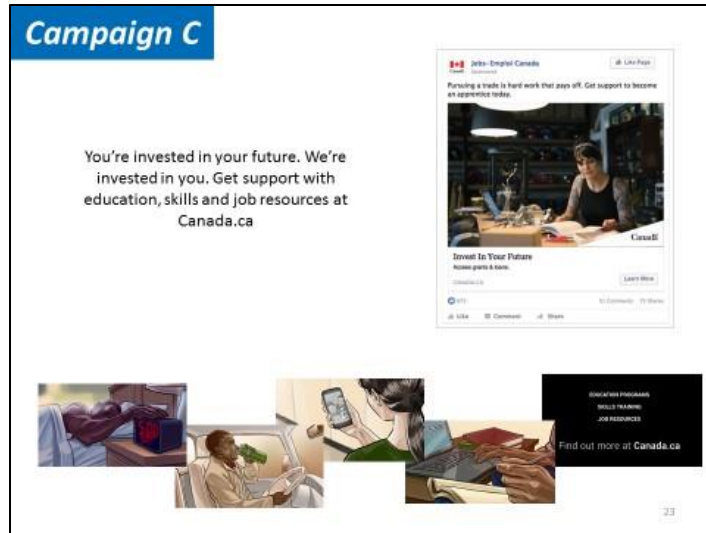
Campaign C

You're invested in your future. We're invested in you. Get support with education, skills and job resources at Canada.ca

Jobs - Emploi Canada
Sponsored
Like Page

Pursuing a trade is hard work that pays off. Get support to become an apprentice today.

Canada

Invest In Your Future
Access grants & loans.
Canada.ca
Learn More

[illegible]
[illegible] Comments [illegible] Shares
Like Comment Share

EDUCATION PROGRAMS
SKILLS TRAINING
JOB RESOURCES

Find out more at Canada.ca

23